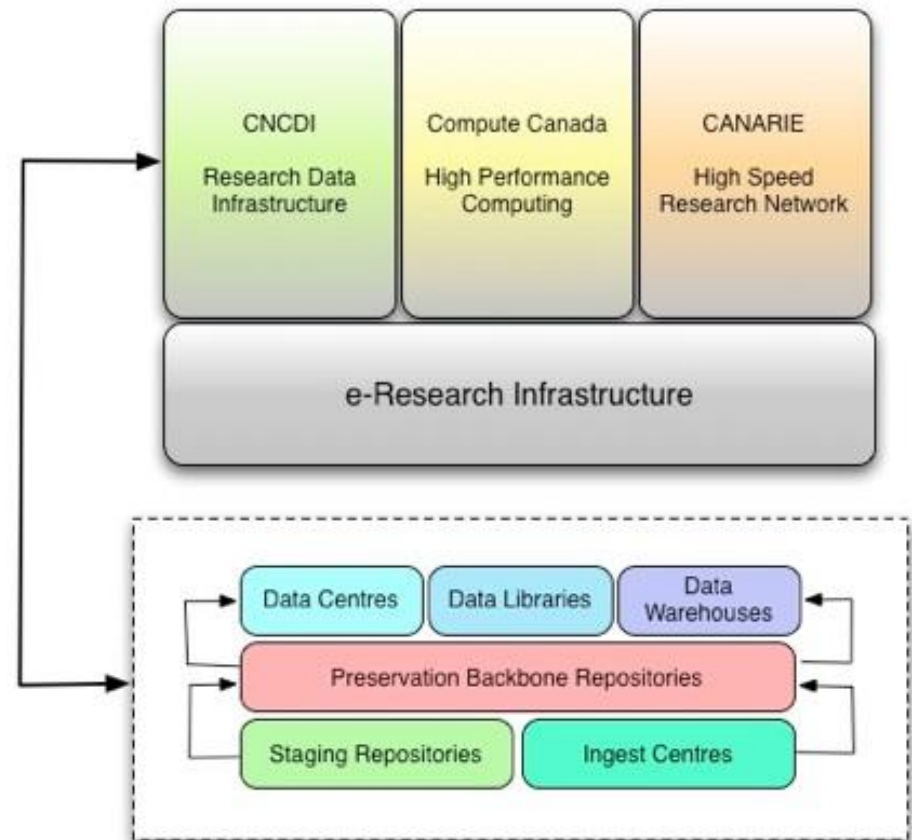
CNCDI

Research Data Infrastructure

Compute Canada

High Performance Computing

CANARIE

High Speed Research Network

e-Research Infrastructure

Data Centres

Data Libraries

Data Warehouses

Preservation Backbone Repositories

Staging Repositories

Ingest Centres